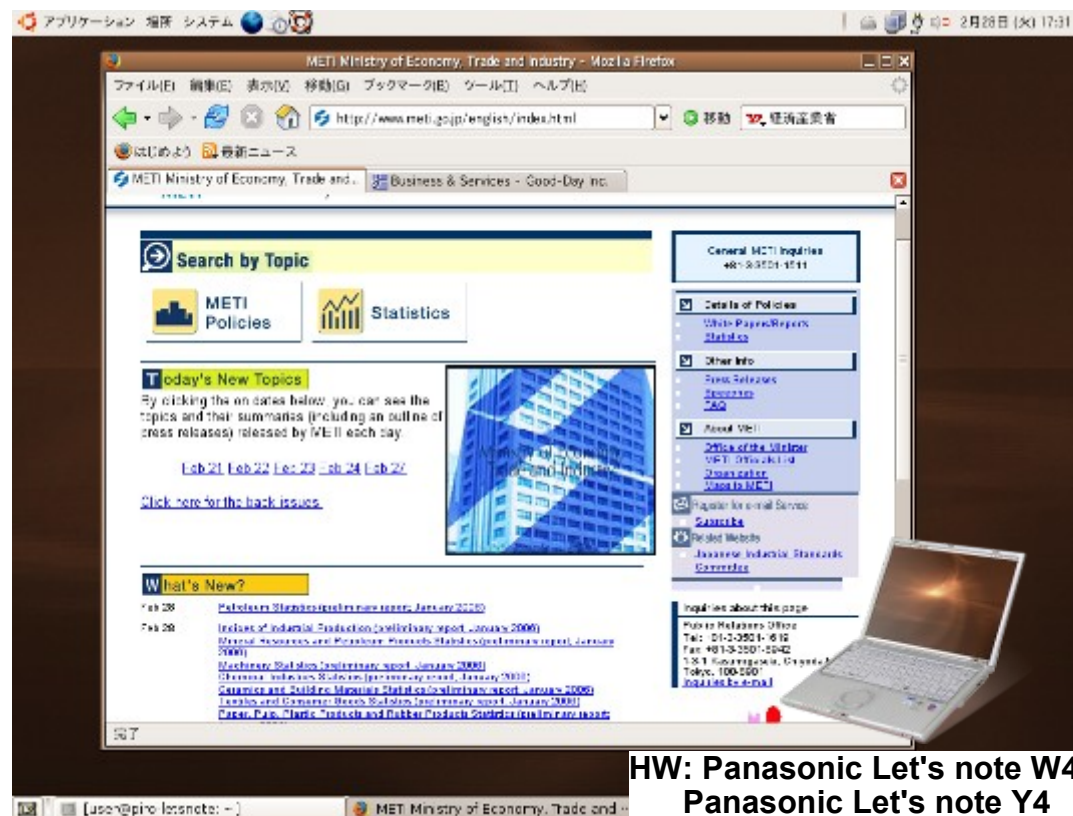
アプリケーション 場所 システム

2月28日 (火) 17:31

METI Ministry of Economy, Trade and Industry - Mozilla Firefox

ファイル(F) 編集(E) 表示(V) 移動(G) ブックマーク(B) ツール(T) ヘルプ(H)

http://www.meti.go.jp/english/index.html

移動

経済産業省

はじめよう 最新ニュース

METI Ministry of Economy, Trade and...

Business & Services - Good-Day inc.

Search by Topic

METI Policies

Statistics

Today's New Topics

By clicking the on dates below, you can see the topics and their summaries (including an outline of press releases) released by METI each day.

Feb 21 Feb 22 Feb 23 Feb 24 Feb 27

Click here for the back issues.

Ministry of Economy, Trade and Industry

What's New?

Feb 28 Petroleum Statistics (preliminary report, January 2006)

Feb 28 Indices of Industrial Production (preliminary report, January 2006)

Mineral Resources and Petroleum Products Statistics (preliminary report, January 2006)

Machinery Statistics (preliminary report, January 2006)

Chemical Industry Statistics (preliminary report, January 2006)

Ceramics and Building Materials Statistics (preliminary report, January 2006)

Textiles and Consumer Goods Statistics (preliminary report, January 2006)

Paper, Pulp, Plastic Products and Rubber Products Statistics (preliminary report,

General METI Inquiries
+81-3-3501-1511

Details of Policies
White Papers/Reports
Statistics

Other Info
Press Releases
Speeches
FAQ

About METI
Office of the Minister
METI Officials List
Organization
Maps to METI

Register for e-mail Service
Subscribe

Related Website
Japanese Industrial Standards Committee

Inquiries about this page
Public Relations Office
Tel: +81-3-3501-1619
Fax: +81-3-3501-6942
1-3-1 Kasumigaseki, Chiyoda-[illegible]
Tokyo, 100-8901
Inquiries by e-mail

完了

[user@piro-letsnote: ~]

METI Ministry of Economy, Trade and ...

HW: Panasonic Let's note W4
Panasonic Let's note Y4